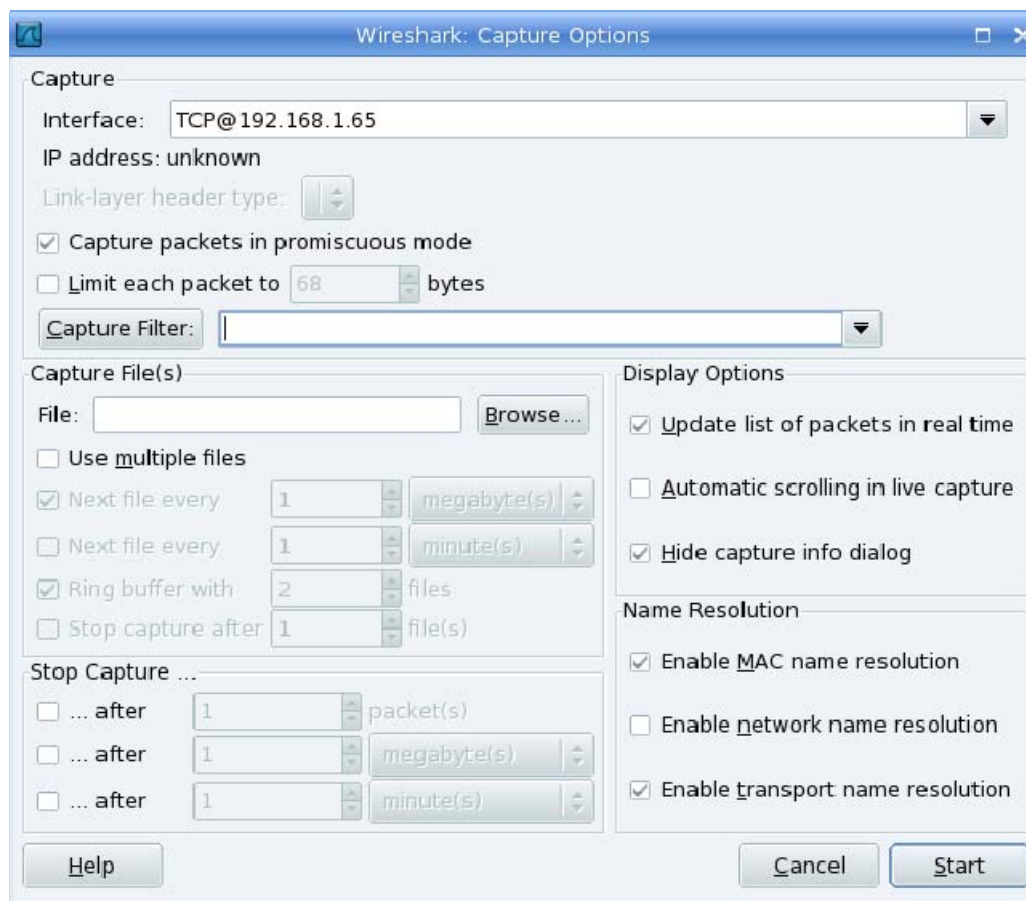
Wireshark: Capture Options

Capture

Interface: TCP@192.168.1.65

IP address: unknown

Link-layer header type:

Capture packets in promiscuous mode

Limit each packet to 68 bytes

Capture Filter:

Capture File(s)

File: Browse...

Use multiple files

Next file every 1 megabyte(s)

Next file every 1 minute(s)

Ring buffer with 2 files

Stop capture after 1 file(s)

Stop Capture ...

... after 1 packet(s)

... after 1 megabyte(s)

... after 1 minute(s)

Display Options

Update list of packets in real time

Automatic scrolling in live capture

Hide capture info dialog

Name Resolution

Enable MAC name resolution

Enable network name resolution

Enable transport name resolution

Help

Cancel

Start